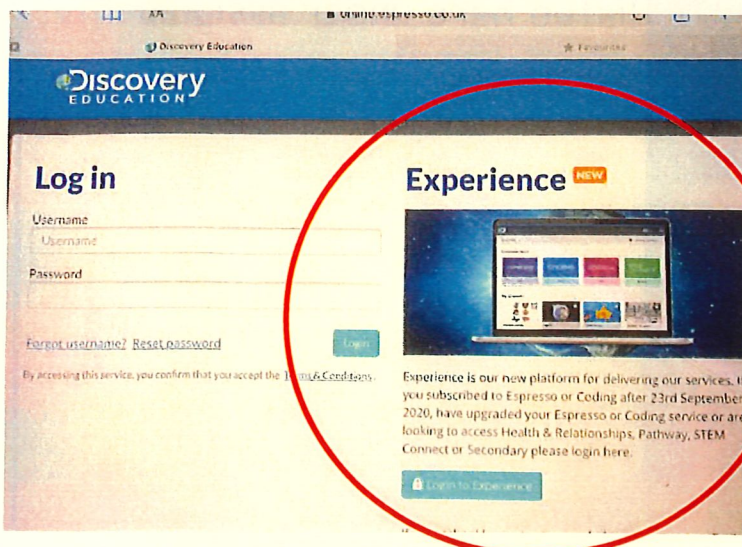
AA

online.espresso.co.uk

Discovery Education

Favourites

Discovery EDUCATION

Log in

Username

Username

Password

Forgot username? Reset password

Login

By accessing this service, you confirm that you accept the Terms & Conditions.

Experience NEW

Experience is our new platform for delivering our services. If you subscribed to Espresso or Coding after 23rd September 2020, have upgraded your Espresso or Coding service or are looking to access Health & Relationships, Pathway, STEM Connect or Secondary please login here.

Login to Experience